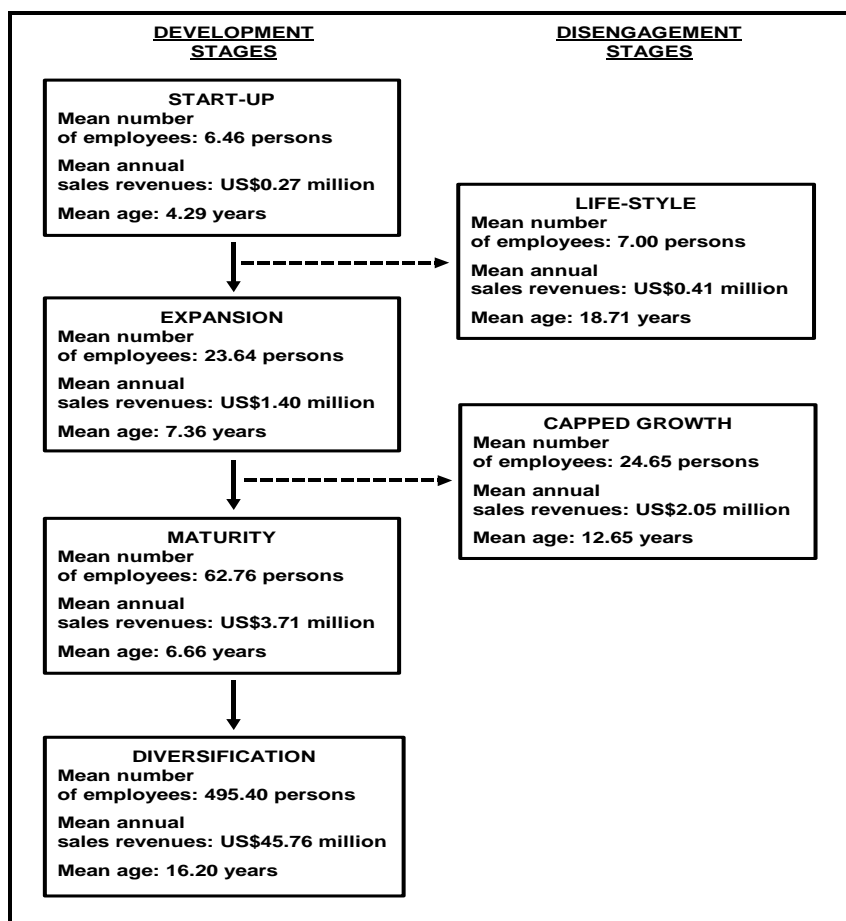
DEVELOPMENT STAGES

DISENGAGEMENT STAGES

START-UP
Mean number of employees: 6.46 persons
Mean annual sales revenues: US$0.27 million
Mean age: 4.29 years

LIFE-STYLE
Mean number of employees: 7.00 persons
Mean annual sales revenues: US$0.41 million
Mean age: 18.71 years

EXPANSION
Mean number of employees: 23.64 persons
Mean annual sales revenues: US$1.40 million
Mean age: 7.36 years

CAPPED GROWTH
Mean number of employees: 24.65 persons
Mean annual sales revenues: US$2.05 million
Mean age: 12.65 years

MATURITY
Mean number of employees: 62.76 persons
Mean annual sales revenues: US$3.71 million
Mean age: 6.66 years

DIVERSIFICATION
Mean number of employees: 495.40 persons
Mean annual sales revenues: US$45.76 million
Mean age: 16.20 years